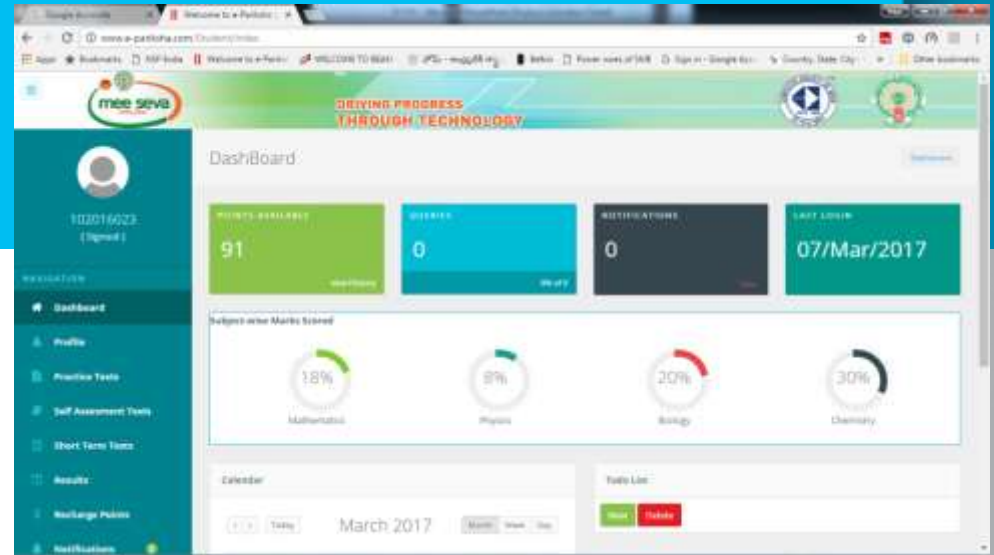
Google Accounts

Welcome to e-Pariksha

www.e-pariksha.com/Student/Index

Apps

Bookmarks

Welcome to e-Pariksha

WELCOME TO

Other bookmarks

mee seva

DRIVING PROGRESS THROUGH TECHNOLOGY

1020160023

[Signed]

NAVIGATION

Dashboard

Profile

Practice Tests

Self Assessment Tests

Short Term Tests

Results

Recharge Points

Notifications

DashBoard

Dashboard

POINTS AVAILABLE

91

QUERIES

0

NOTIFICATIONS

0

LAST LOGIN

07/Mar/2017

Subject-wise Marks Scored

18%

Mathematics

8%

Physics

20%

Biology

30%

Chemistry

Calendar

Today

March 2017

Month

Week

Day

Todo List

Delete